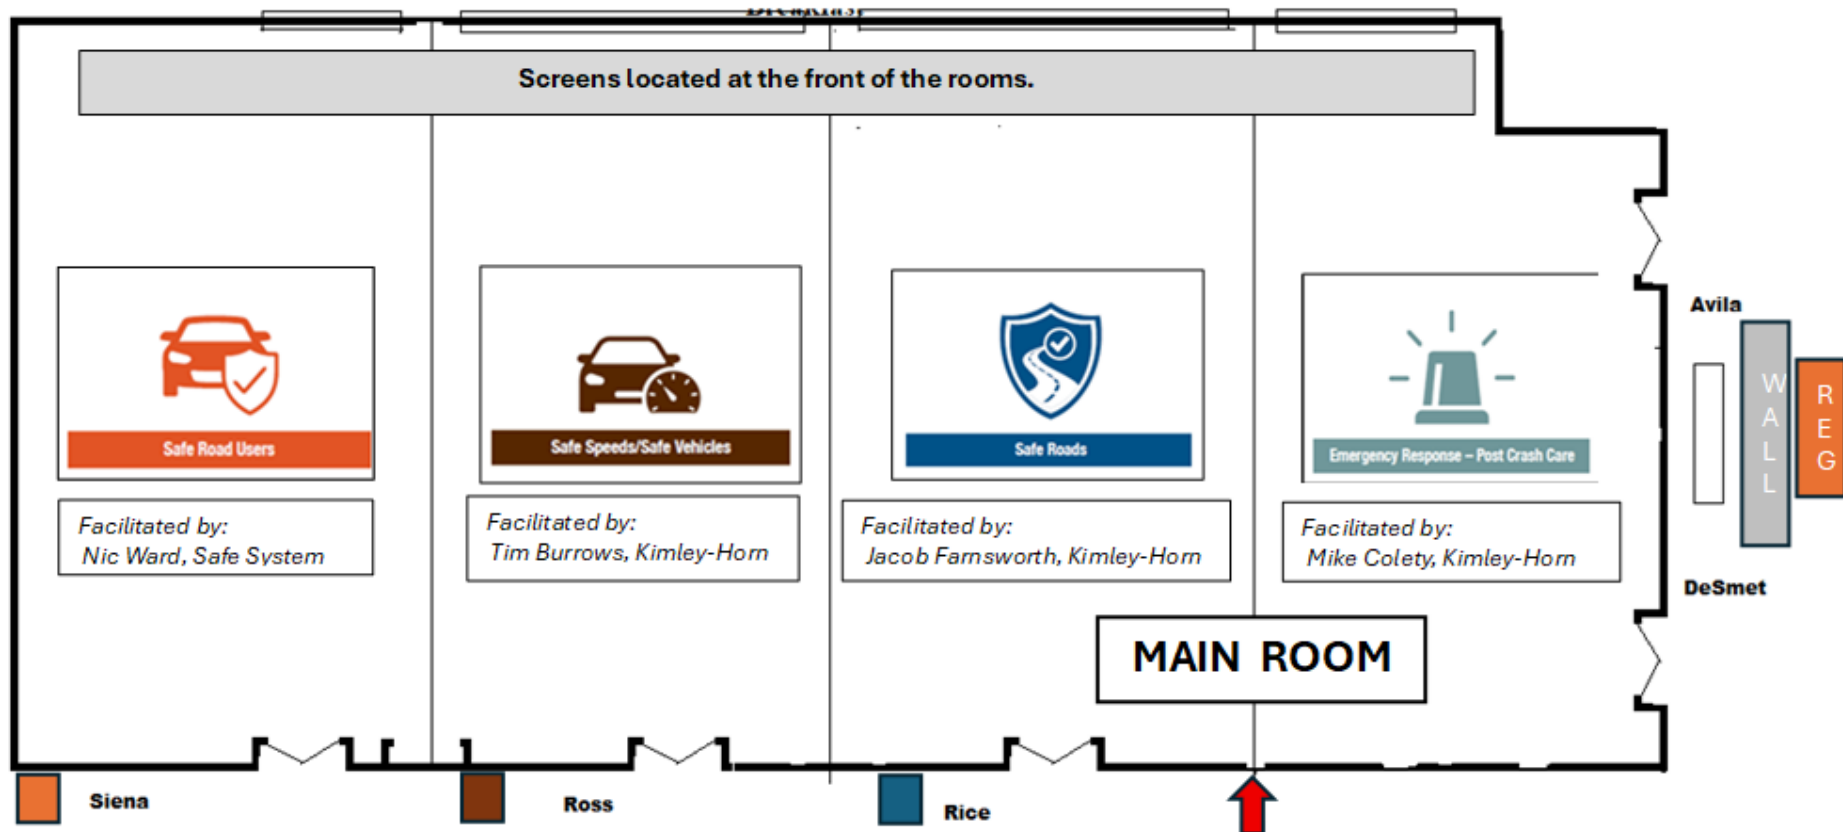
Screens located at the front of the rooms.

Safe Road Users

Facilitated by:
Nic Ward, Safe System

Safe Speeds/Safe Vehicles

Facilitated by:
Tim Burrows, Kimley-Horn

Safe Roads

Facilitated by:
Jacob Farnsworth, Kimley-Horn

Emergency Response – Post Crash Care

Facilitated by:
Mike Colety, Kimley-Horn

MAIN ROOM

Avila

W
A
L
L

R
E
G

DeSmet

Siena

Ross

Rice